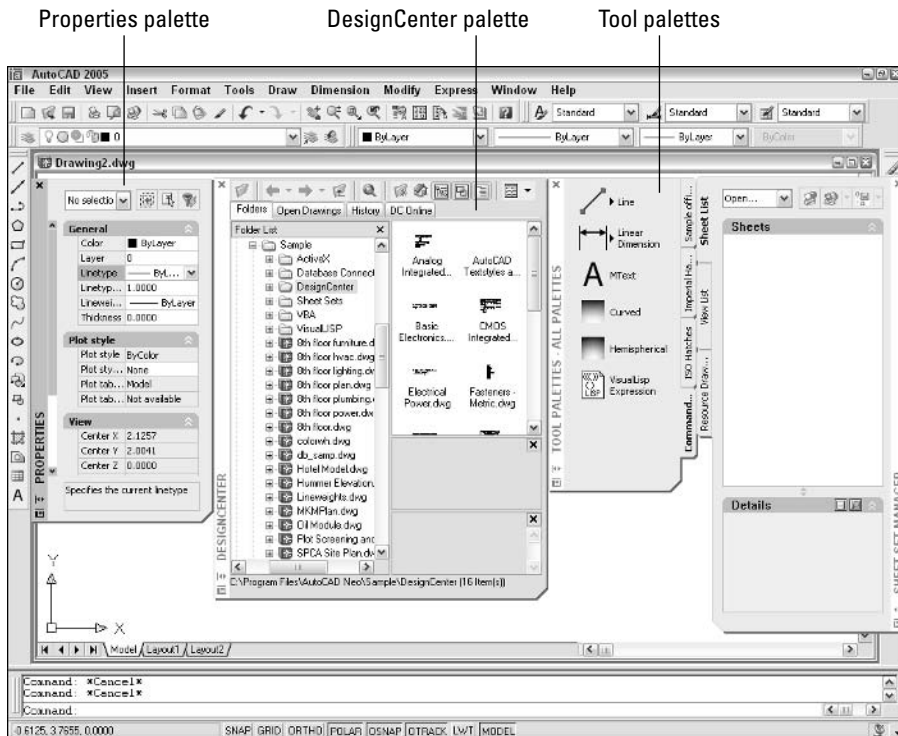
Properties palette
DesignCenter palette
Tool palettes

AutoCAD 2005
File Edit View Insert Format Tools Draw Dimension Modify Express Window Help

Standard
Standard
Standard
ByLayer
ByLayer
ByLayer
ByColor

Drawing2.dwg

No selection

General
Color ByLayer
Layer 0
Linetype ByL...
Linetyp... 1.0000
Linewei... ByLayer
Thickness 0.0000

Plot style
Plot style ByColor
Plot sty... None
Plot tab... Model
Plot tab... Not available

View
Center X 2.1257
Center Y 2.0041
Center Z 0.0000

Specifies the current linetype

PROPERTIES

Folders Open Drawings History DC Online
Folder List
Sample
ActiveX
Database Connect
DesignCenter
Sheet Sets
VBA
VisualLISP
8th floor furniture.d
8th floor hvac.dwg
8th floor lighting.dv
8th floor plan.dwg
8th floor plumbing.
8th floor power.dw
8th floor.dwg
colorwh.dwg
db_samp.dwg
Hotel Model.dwg
Hummer Elevation.
Lineweights.dwg
MKMPlan.dwg
Oil Module.dwg
Plot Screening and
SPCA Site Plan.dw

Analog Integrated...
AutoCAD Textstyles a...
Basic Electronics...
CMOS Integrated...
Electrical Power.dwg
Fasteners - Metric.dwg

C:\Program Files\AutoCAD Neo\Sample\DesignCenter (16 Item(s))

DESIGNCENTER

Line
Linear Dimension
MText
Curved
Hemispherical
VisualLisp Expression

TOOL PALETTES - ALL PALETTES

Sample off...
Imperial Ha...
ISO Hatches
Resource Draw...
Command...

Sheet List
View List

Open...
Sheets
Details

SHEET SET MANAGER

Model Layout1 Layout2

Command: *Cancel*
Command: *Cancel*
Command:

0.6125, 3.7655, 0.0000
SNAP GRID ORTHO POLAR OSNAP OTRACK LWT MODEL